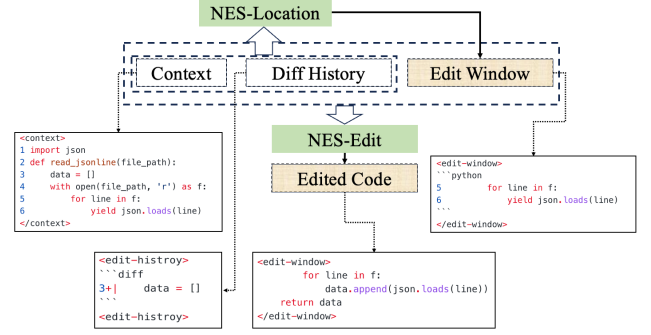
NES-Location

Context

Diff History

Edit Window

<context>
1 import json
2 def read_jsonline(file_path):
3     data = []
4     with open(file_path, 'r') as f:
5         for line in f:
6             yield json.loads(line)
</context>

NES-Edit

Edited Code

<edit-window>
```python
5         for line in f:
6             yield json.loads(line)
```
</edit-window>

<edit-histroy>
```diff
3+|     data = []
```
<edit-histroy>

<edit-window>
        for line in f:
            data.append(json.loads(line))
    return data
</edit-window>